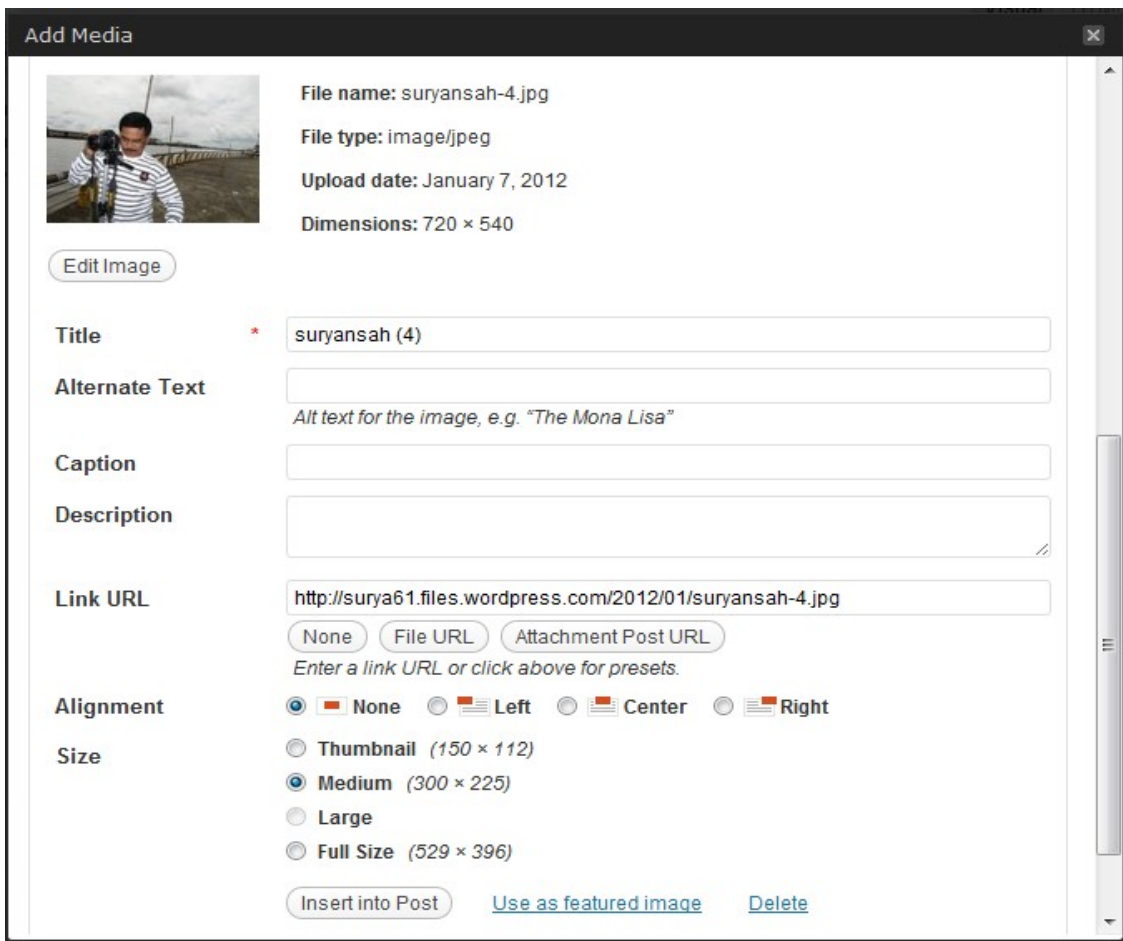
Add Media

File name: suryansah-4.jpg

File type: image/jpeg

Upload date: January 7, 2012

Dimensions: 720 × 540

Edit Image

Title * suryansah (4)

Alternate Text

Alt text for the image, e.g. "The Mona Lisa"

Caption

Description

Link URL http://surya61.files.wordpress.com/2012/01/suryansah-4.jpg

None File URL Attachment Post URL

Enter a link URL or click above for presets.

Alignment None Left Center Right

Size

Thumbnail (150 × 112)

Medium (300 × 225)

Large

Full Size (529 × 396)

Insert into Post Use as featured image Delete